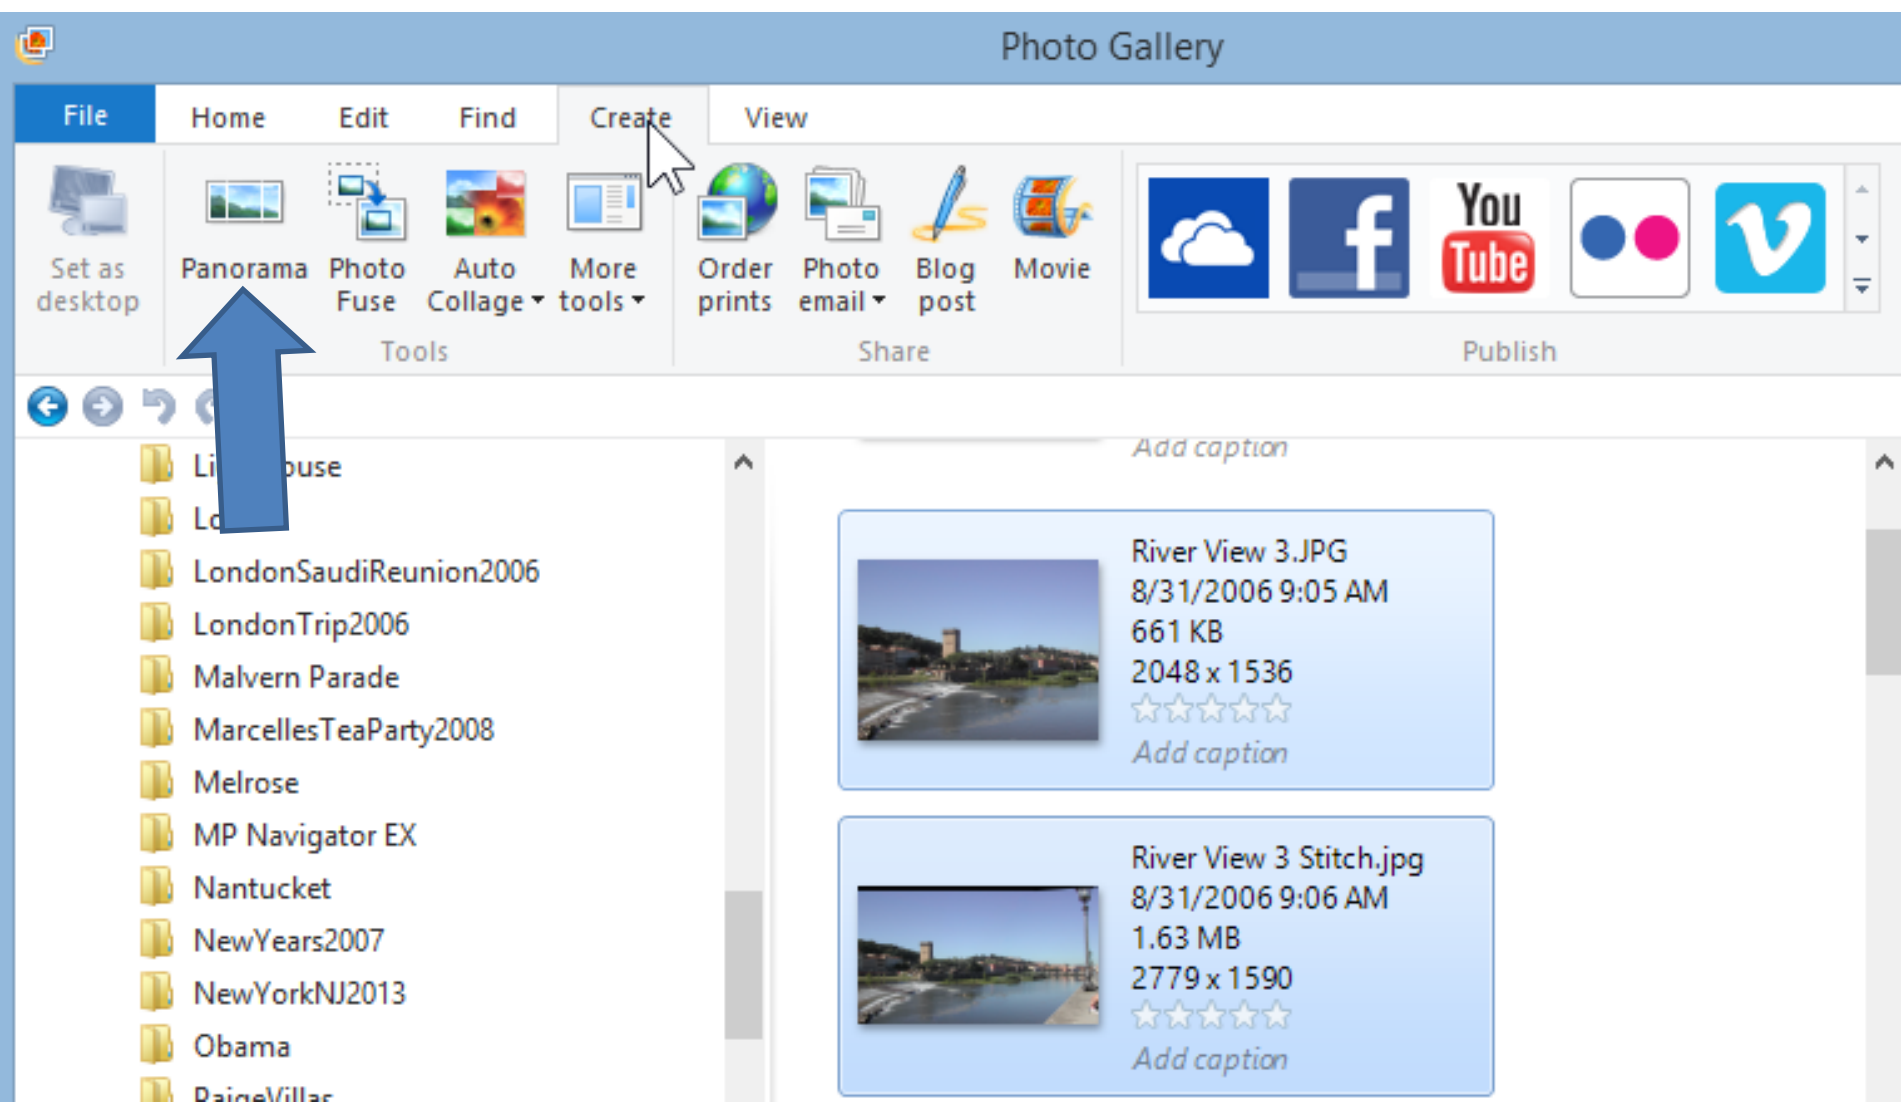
Photo Gallery

File Home Edit Find Create View

Set as desktop

Panorama

Photo Fuse

Auto Collage

More tools

Tools

Order prints

Photo email

Blog post

Movie

Share

You Tube

Publish

Li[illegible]ouse

Lo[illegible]

LondonSaudiReunion2006

LondonTrip2006

Malvern Parade

MarcellesTeaParty2008

Melrose

MP Navigator EX

Nantucket

NewYears2007

NewYorkNJ2013

Obama

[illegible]

Add caption

River View 3.JPG
8/31/2006 9:05 AM
661 KB
2048 x 1536
Add caption

River View 3 Stitch.jpg
8/31/2006 9:06 AM
1.63 MB
2779 x 1590
Add caption